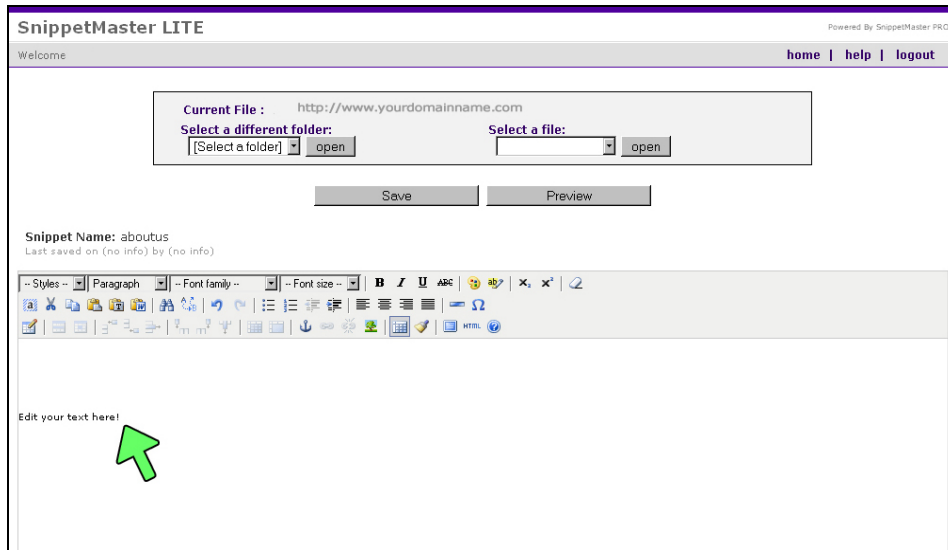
SnippetMaster LITE

Powered By SnippetMaster PRO

Welcome

home | help | logout

Current File : http://www.yourdomainname.com

Select a different folder:
[Select a folder] open

Select a file:
open

Save Preview

Snippet Name: aboutus
Last saved on (no info) by (no info)

-- Styles -- Paragraph -- Font family -- -- Font size -- B I U ABC $X_2$ $X^2$

HTML

Edit your text here!